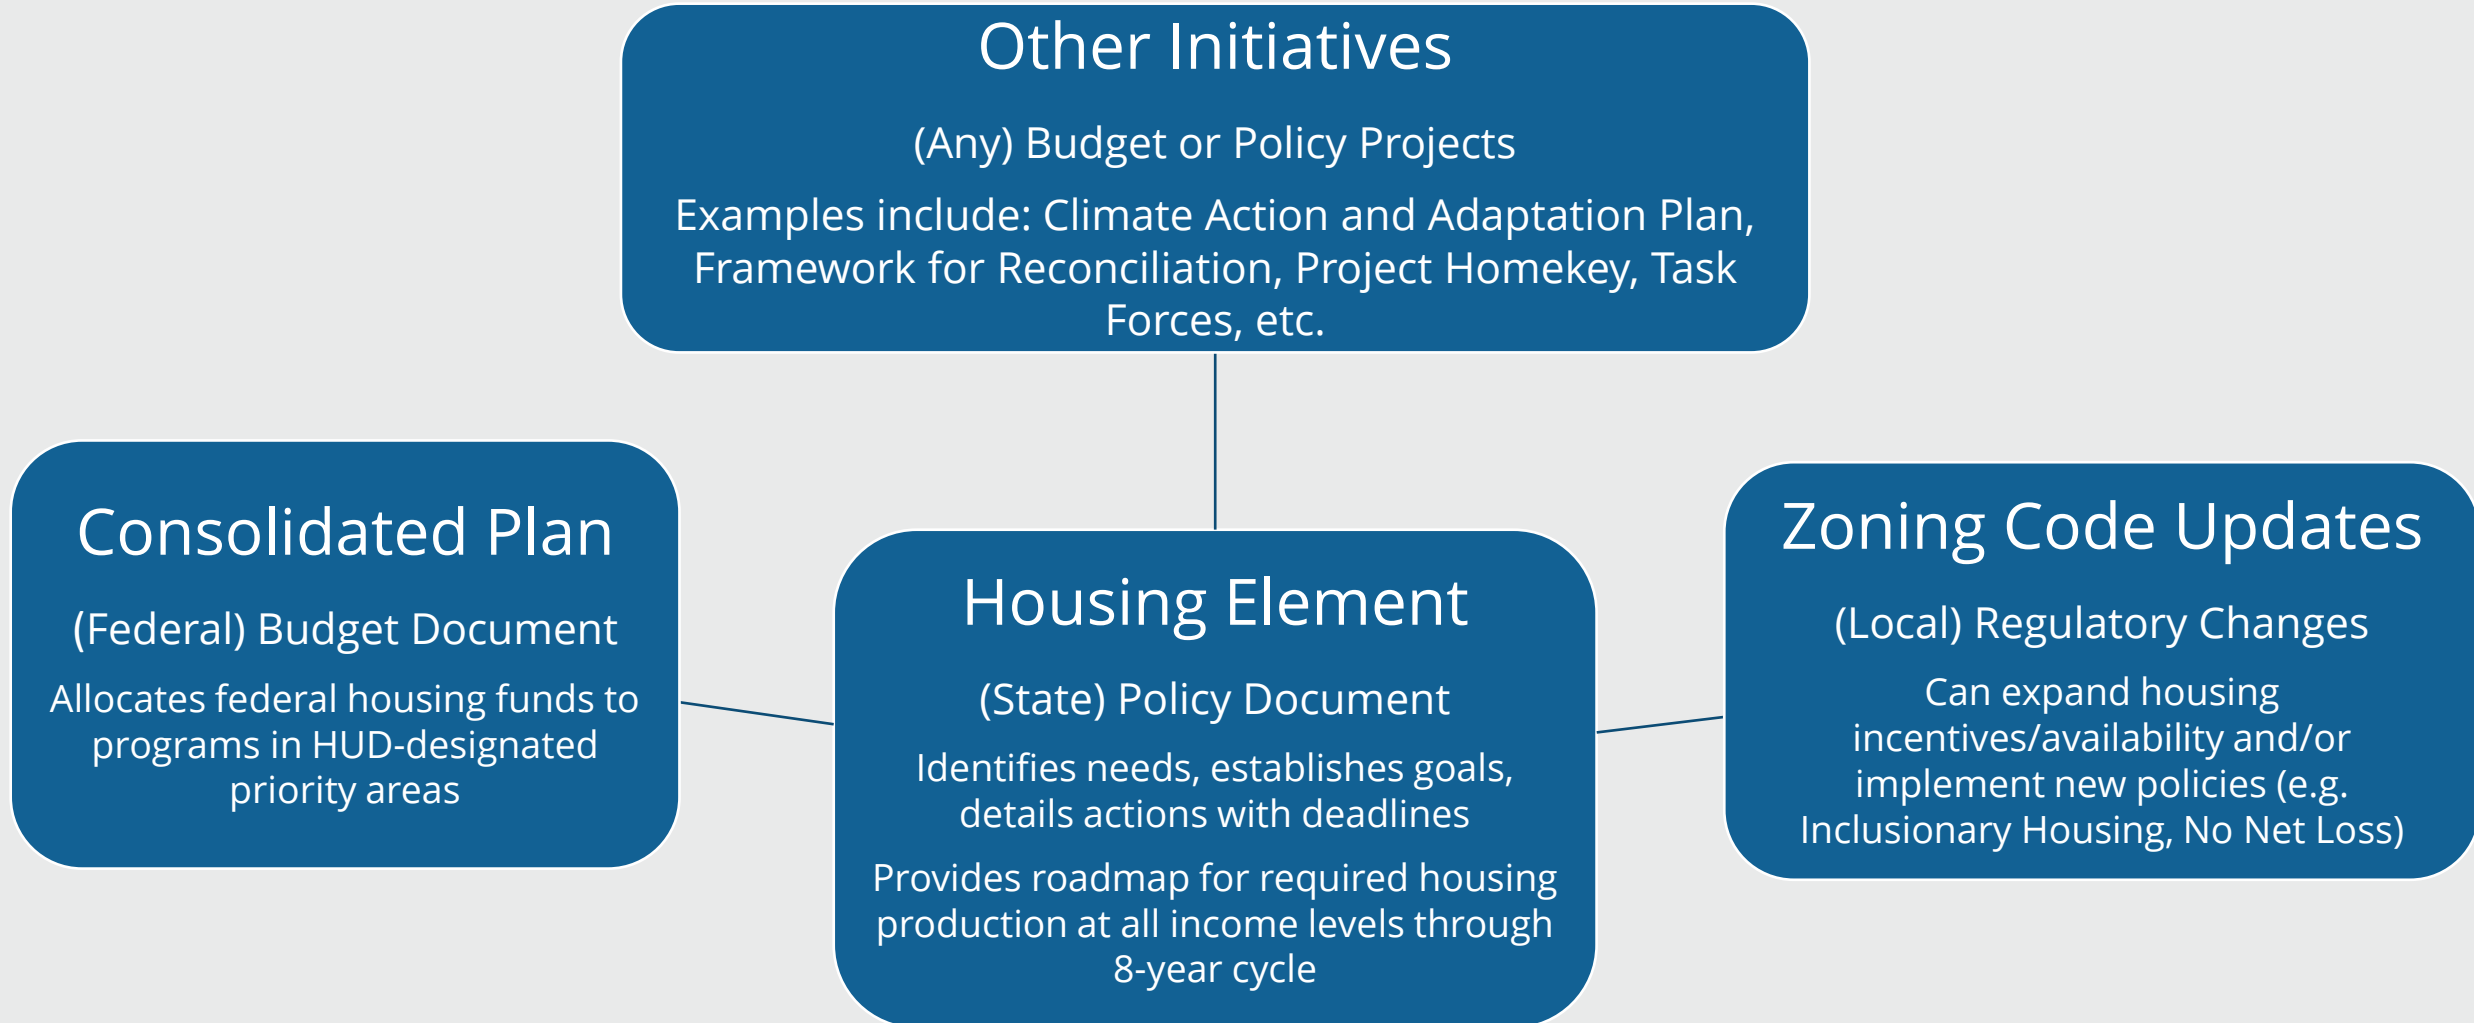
Other Initiatives

(Any) Budget or Policy Projects

Examples include: Climate Action and Adaptation Plan, Framework for Reconciliation, Project Homekey, Task Forces, etc.

Consolidated Plan

(Federal) Budget Document

Allocates federal housing funds to programs in HUD-designated priority areas

Housing Element

(State) Policy Document

Identifies needs, establishes goals, details actions with deadlines

Provides roadmap for required housing production at all income levels through 8-year cycle

Zoning Code Updates

(Local) Regulatory Changes

Can expand housing incentives/availability and/or implement new policies (e.g. Inclusionary Housing, No Net Loss)